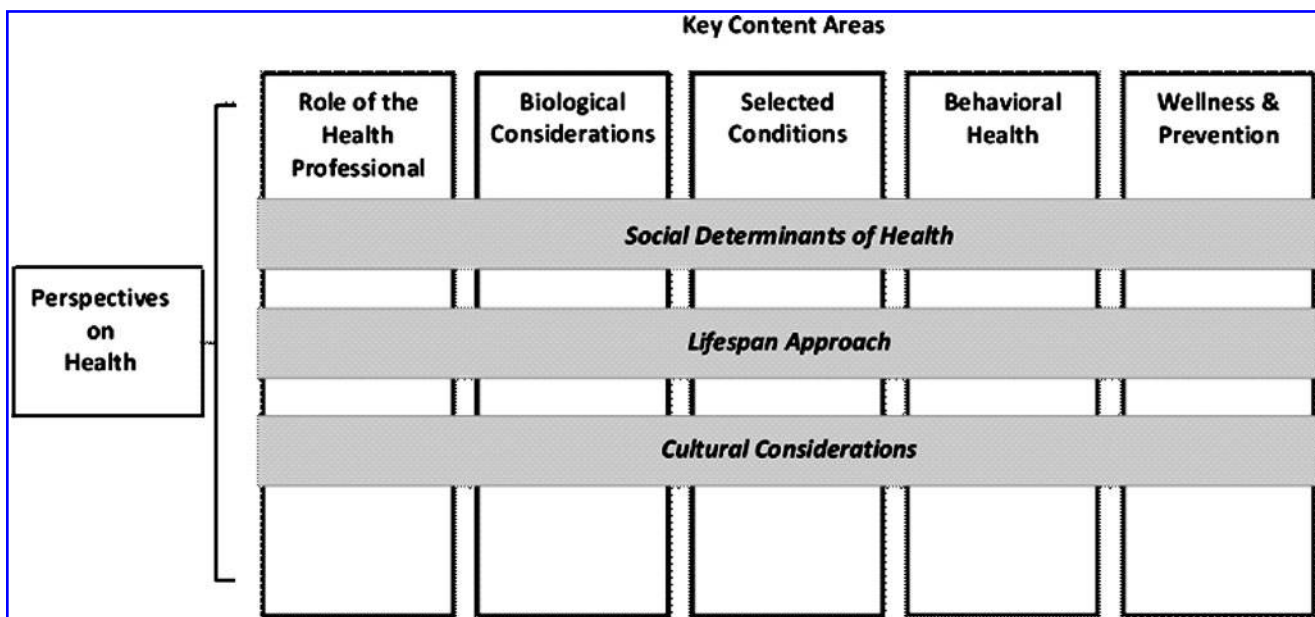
Key Content Areas

Role of the Health Professional

Biological Considerations

Selected Conditions

Behavioral Health

Wellness & Prevention

Perspectives on Health

Social Determinants of Health

Lifespan Approach

Cultural Considerations